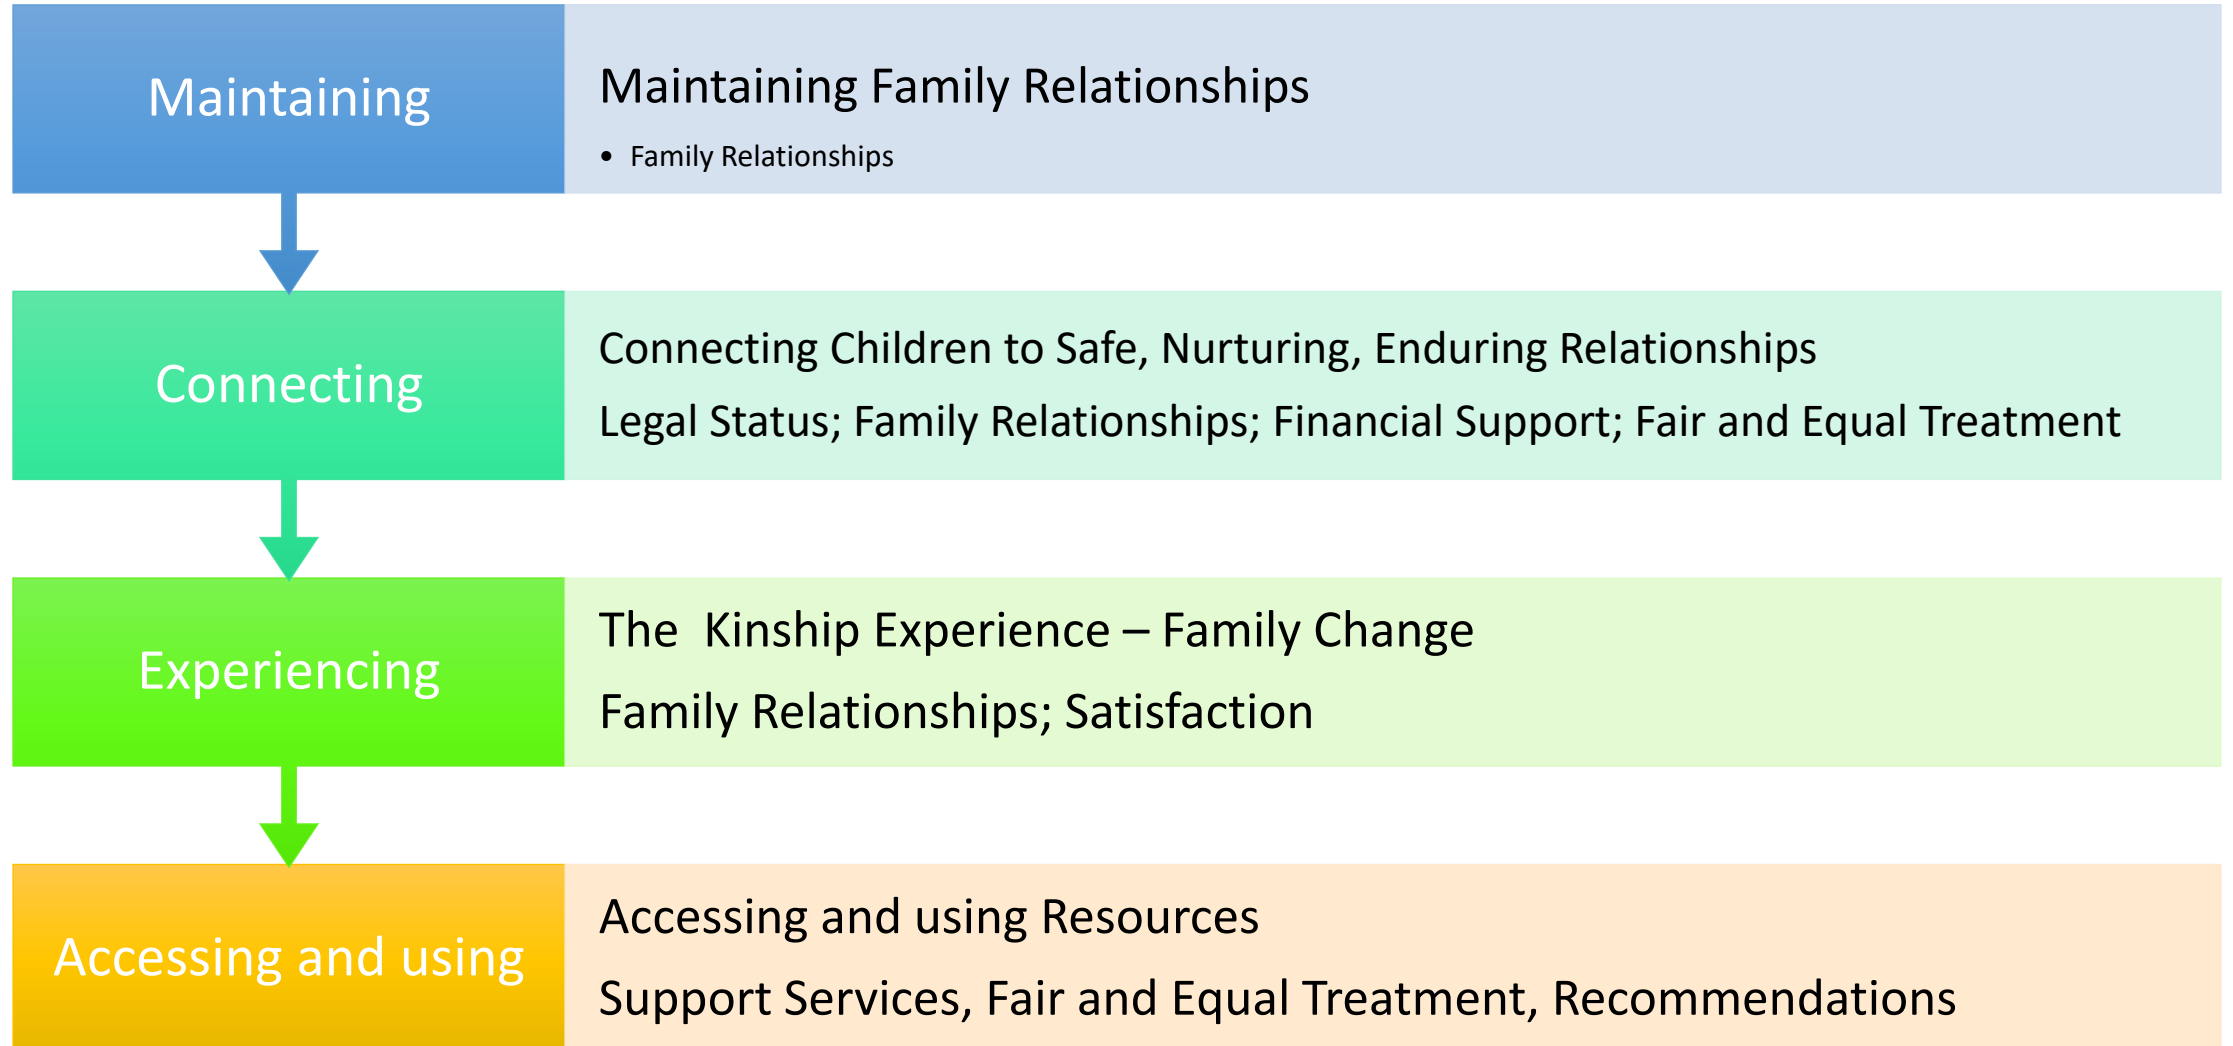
Maintaining

Maintaining Family Relationships

- Family Relationships

Connecting

Connecting Children to Safe, Nurturing, Enduring Relationships

Legal Status; Family Relationships; Financial Support; Fair and Equal Treatment

Experiencing

The Kinship Experience – Family Change

Family Relationships; Satisfaction

Accessing and using

Accessing and using Resources

Support Services, Fair and Equal Treatment, Recommendations